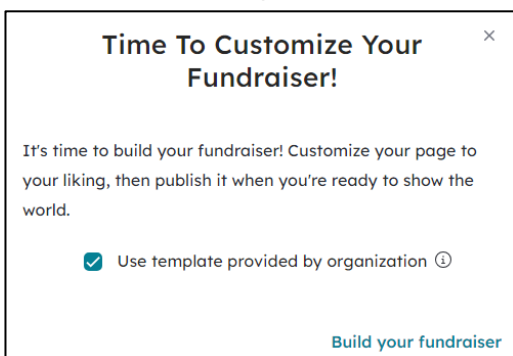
Time To Customize Your Fundraiser!

×

It's time to build your fundraiser! Customize your page to your liking, then publish it when you're ready to show the world.

Use template provided by organization ⓘ

Build your fundraiser